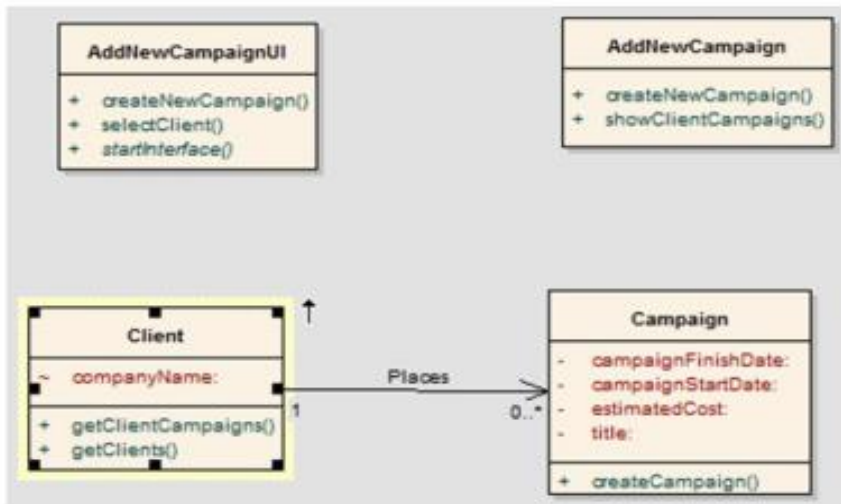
AddNewCampaignUI

+ createNewCampaign()
+ selectClient()
+ startInterface()

AddNewCampaign

+ createNewCampaign()
+ showClientCampaigns()

Client

~ companyName:

+ getClientCampaigns()
+ getClients()

Places

1

0..*

Campaign

- campaignFinishDate:
- campaignStartDate:
- estimatedCost:
- title:

+ createCampaign()